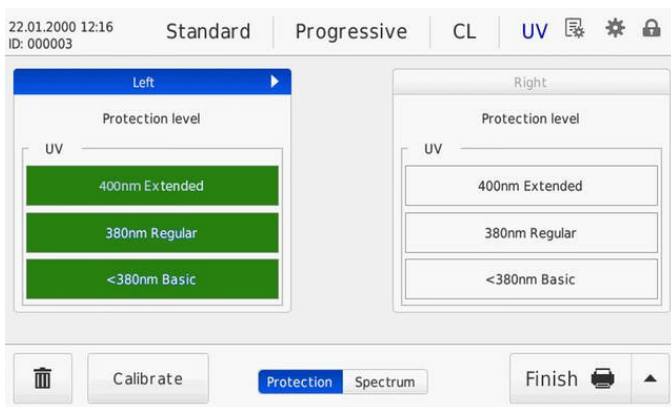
22.01.2000 12:16
ID: 000003

Standard | Progressive | CL | UV

Left

Protection level

UV

400nm Extended

380nm Regular

<380nm Basic

Right

Protection level

UV

400nm Extended

380nm Regular

<380nm Basic

Calibrate

Protection Spectrum

Finish